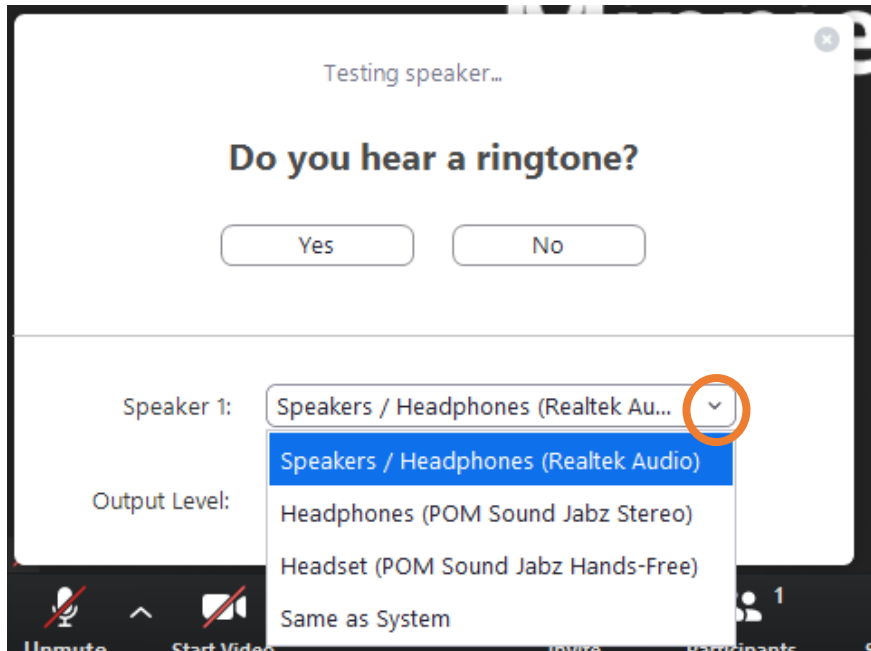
Testing speaker...

Do you hear a ringtone?

Yes

No

Speaker 1:

Speakers / Headphones (Realtek Au...

Speakers / Headphones (Realtek Audio)

Headphones (POM Sound Jabz Stereo)

Headset (POM Sound Jabz Hands-Free)

Same as System

Output Level:

Unmute

Start Video

Invite

1

Participants